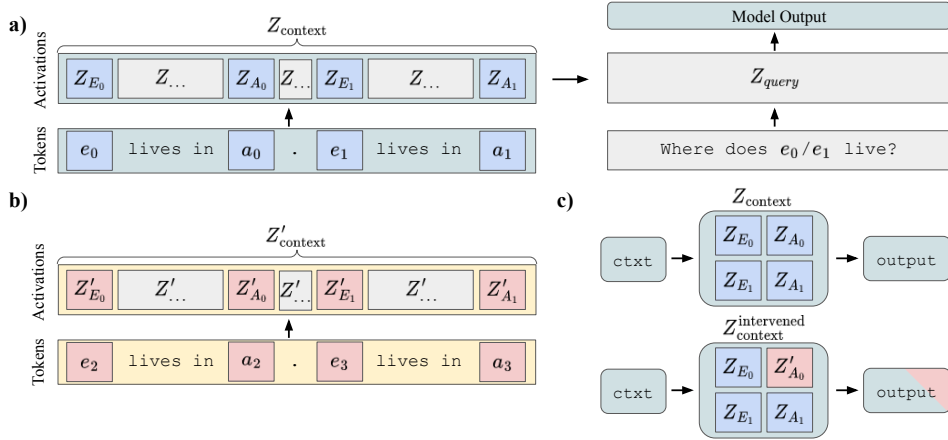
a)

$Z_{\text{context}}$

Activations

$Z_{E_0}$ $Z_{\dots}$ $Z_{A_0}$ $Z_{\dots}$ $Z_{E_1}$ $Z_{\dots}$ $Z_{A_1}$

Tokens

$e_0$ lives in $a_0$ . $e_1$ lives in $a_1$

Model Output

$Z_{query}$

Where does $e_0/e_1$ live?

b)

$Z'_{\text{context}}$

Activations

$Z'_{E_0}$ $Z'_{\dots}$ $Z'_{A_0}$ $Z'_{\dots}$ $Z'_{E_1}$ $Z'_{\dots}$ $Z'_{A_1}$

Tokens

$e_2$ lives in $a_2$ . $e_3$ lives in $a_3$

c)

$Z_{\text{context}}$

ctxt $Z_{E_0}$ $Z_{A_0}$ $Z_{E_1}$ $Z_{A_1}$ output

$Z^{\text{intervened}}_{\text{context}}$

ctxt $Z_{E_0}$ $Z'_{A_0}$ $Z_{E_1}$ $Z_{A_1}$ output